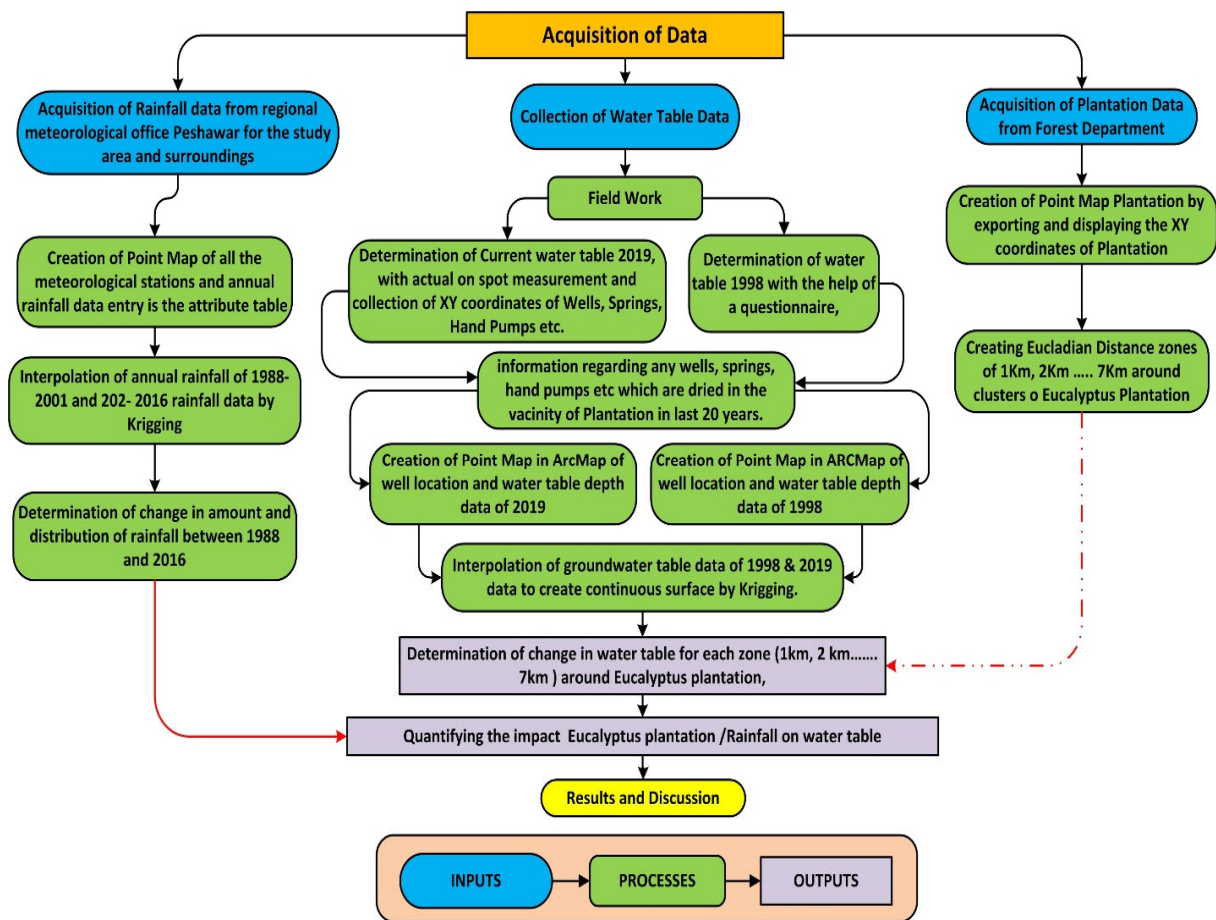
Acquisition of Data

Acquisition of Rainfall data from regional meteorological office Peshawar for the study area and surroundings

Creation of Point Map of all the meteorological stations and annual rainfall data entry is the attribute table

Interpolation of annual rainfall of 1988-2001 and 202- 2016 rainfall data by Krigging

Determination of change in amount and distribution of rainfall between 1988 and 2016

Collection of Water Table Data

Field Work

Determination of Current water table 2019, with actual on spot measurement and collection of XY coordinates of Wells, Springs, Hand Pumps etc.

Determination of water table 1998 with the help of a questionnaire,

information regarding any wells, springs, hand pumps etc which are dried in the vacinity of Plantation in last 20 years.

Creation of Point Map in ArcMap of well location and water table depth data of 2019

Creation of Point Map in ARCMap of well location and water table depth data of 1998

Interpolation of groundwater table data of 1998 & 2019 data to create continuous surface by Krigging.

Acquisition of Plantation Data from Forest Department

Creation of Point Map Plantation by exporting and displaying the XY coordinates of Plantation

Creating Eucladian Distance zones of 1Km, 2Km ….. 7Km around clusters o Eucalyptus Plantation

Determination of change in water table for each zone (1km, 2 km……. 7km ) around Eucalyptus plantation,

Quantifying the impact Eucalyptus plantation /Rainfall on water table

Results and Discussion

INPUTS

PROCESSES

OUTPUTS